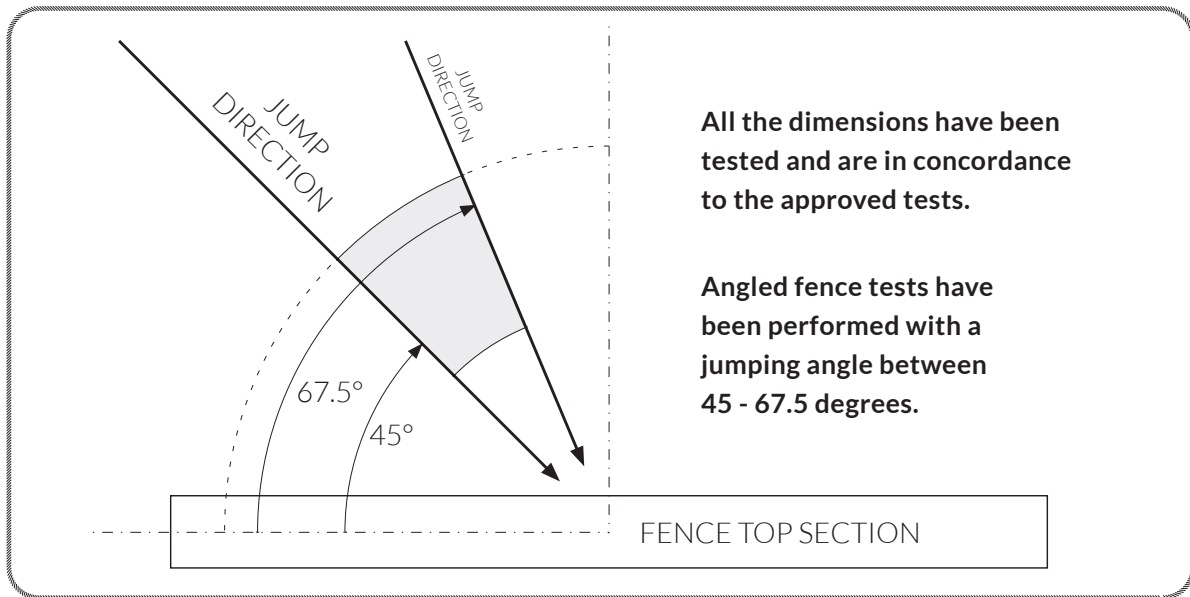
JUMP DIRECTION

JUMP DIRECTION

67.5°

45°

FENCE TOP SECTION

All the dimensions have been tested and are in concordance to the approved tests.

Angled fence tests have been performed with a jumping angle between 45 - 67.5 degrees.